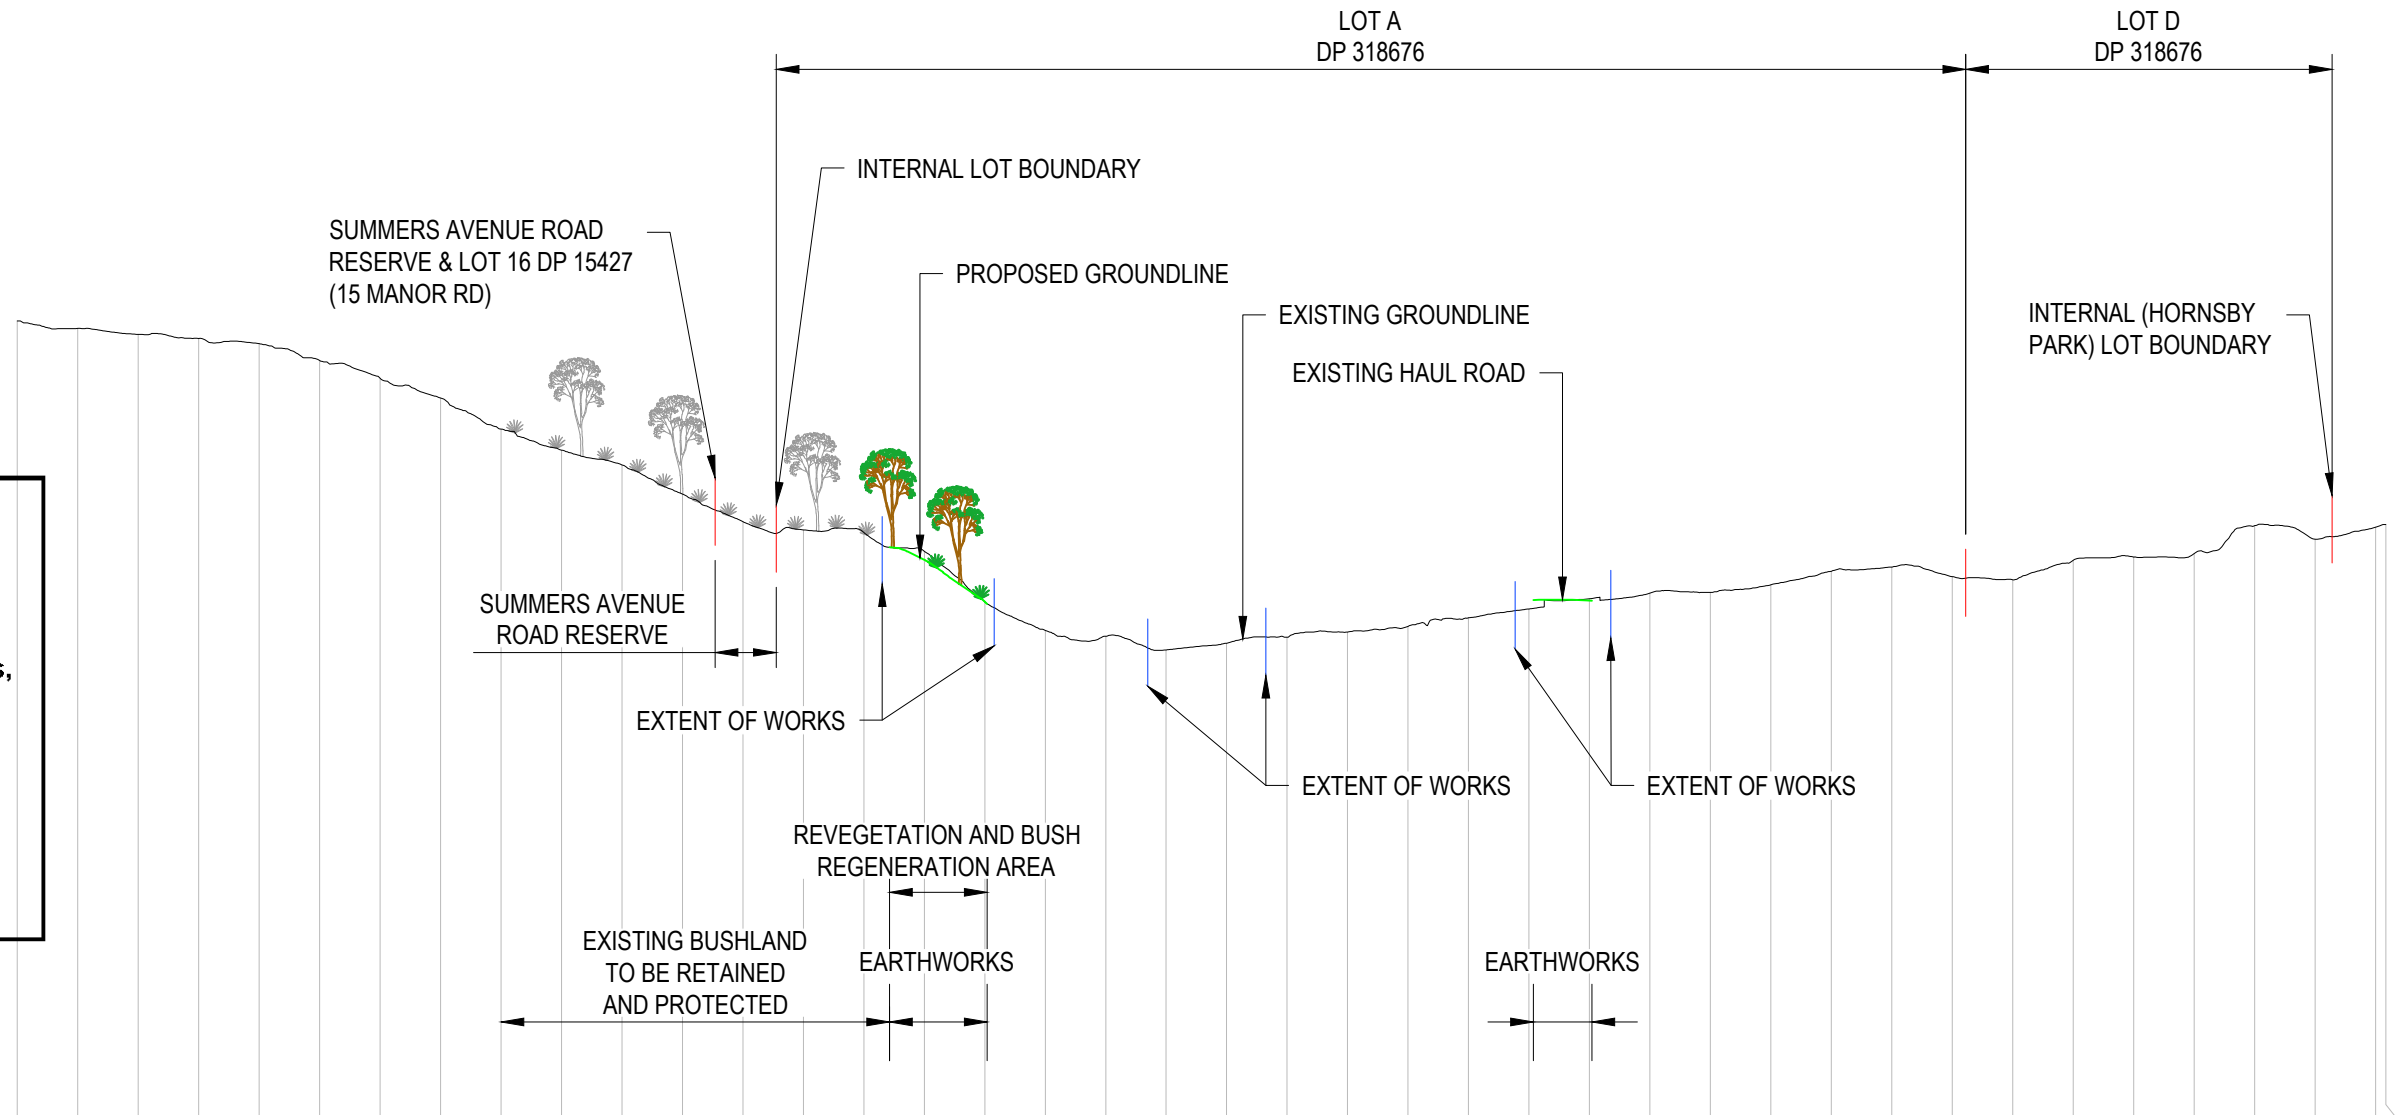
LOT A
DP 318676

LOT D
DP 318676

INTERNAL LOT BOUNDARY

SUMMERS AVENUE ROAD RESERVE & LOT 16 DP 15427 (15 MANOR RD)

PROPOSED GROUNDLINE

EXISTING GROUNDLINE

EXISTING HAUL ROAD

INTERNAL (HORNSBY PARK) LOT BOUNDARY

SUMMERS AVENUE ROAD RESERVE

EXTENT OF WORKS

EXTENT OF WORKS

EXTENT OF WORKS

REVEGETATION AND BUSH REGENERATION AREA

EXISTING BUSHLAND TO BE RETAINED AND PROTECTED

EARTHWORKS

EARTHWORKS